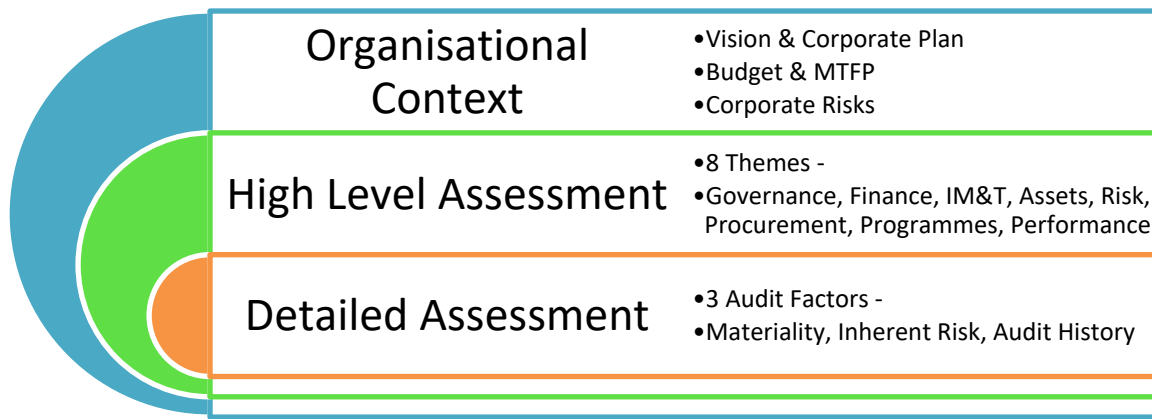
Organisational Context

•Vision & Corporate Plan
•Budget & MTFP
•Corporate Risks

High Level Assessment

•8 Themes -
•Governance, Finance, IM&T, Assets, Risk, Procurement, Programmes, Performance

Detailed Assessment

•3 Audit Factors -
•Materiality, Inherent Risk, Audit History